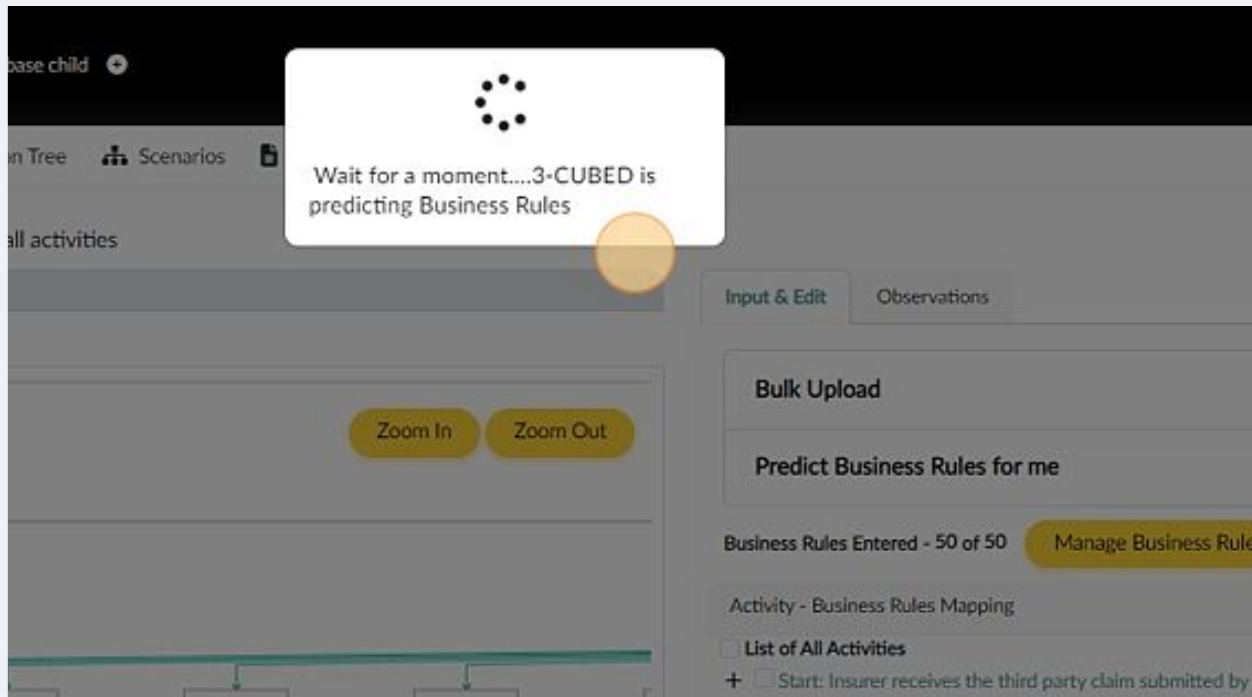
base child

n Tree Scenarios

Wait for a moment....3-CUBED is predicting Business Rules

ll activities

Input & Edit Observations

Bulk Upload

Predict Business Rules for me

Zoom In Zoom Out

Business Rules Entered - 50 of 50 Manage Business Rule

Activity - Business Rules Mapping

List of All Activities

+ Start: Insurer receives the third party claim submitted by